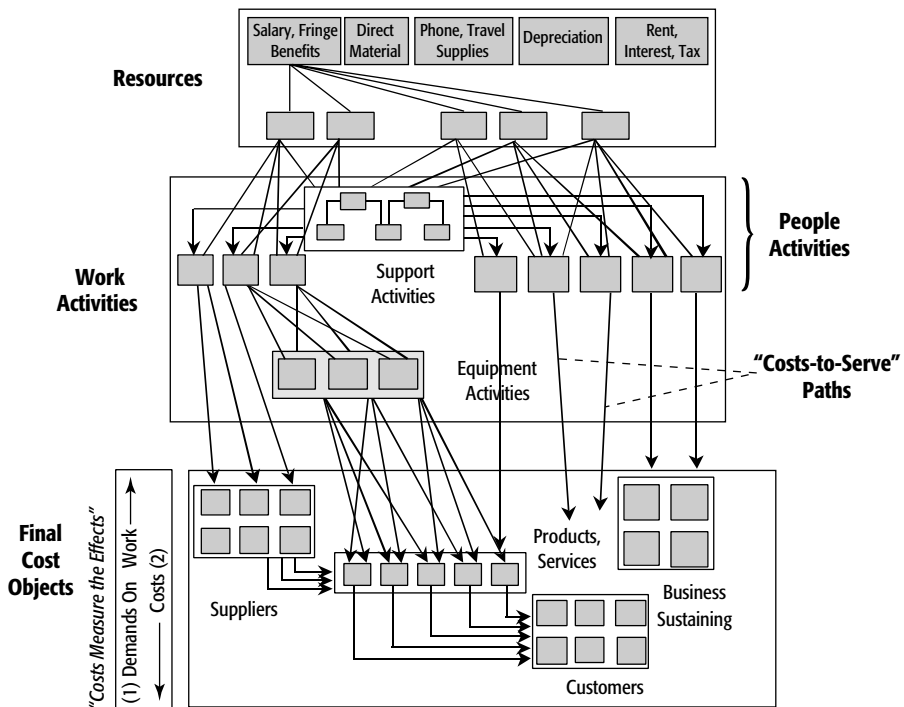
Salary, Fringe Benefits

Direct Material

Phone, Travel Supplies

Depreciation

Rent, Interest, Tax

Resources

People Activities

Work Activities

Support Activities

Equipment Activities

"Costs-to-Serve" Paths

Final Cost Objects

"Costs Measure the Effects"

(1) Demands On Work

Costs (2)

Products, Services

Business Sustaining

Suppliers

Customers